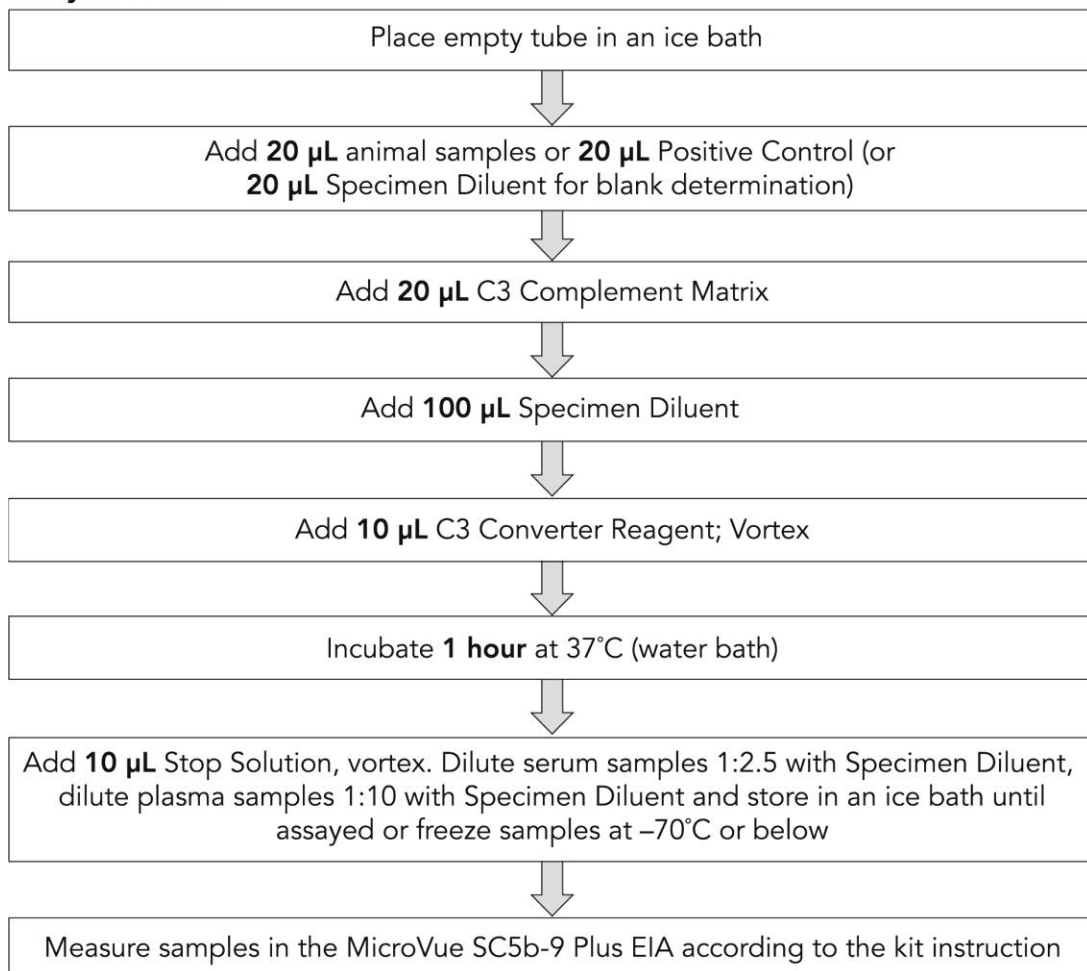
Place empty tube in an ice bath

Add **20 µL** animal samples or **20 µL** Positive Control (or **20 µL** Specimen Diluent for blank determination)

Add **20 µL** C3 Complement Matrix

Add **100 µL** Specimen Diluent

Add **10 µL** C3 Converter Reagent; Vortex

Incubate **1 hour** at 37°C (water bath)

Add **10 µL** Stop Solution, vortex. Dilute serum samples 1:2.5 with Specimen Diluent, dilute plasma samples 1:10 with Specimen Diluent and store in an ice bath until assayed or freeze samples at –70°C or below

Measure samples in the MicroVue SC5b-9 Plus EIA according to the kit instruction